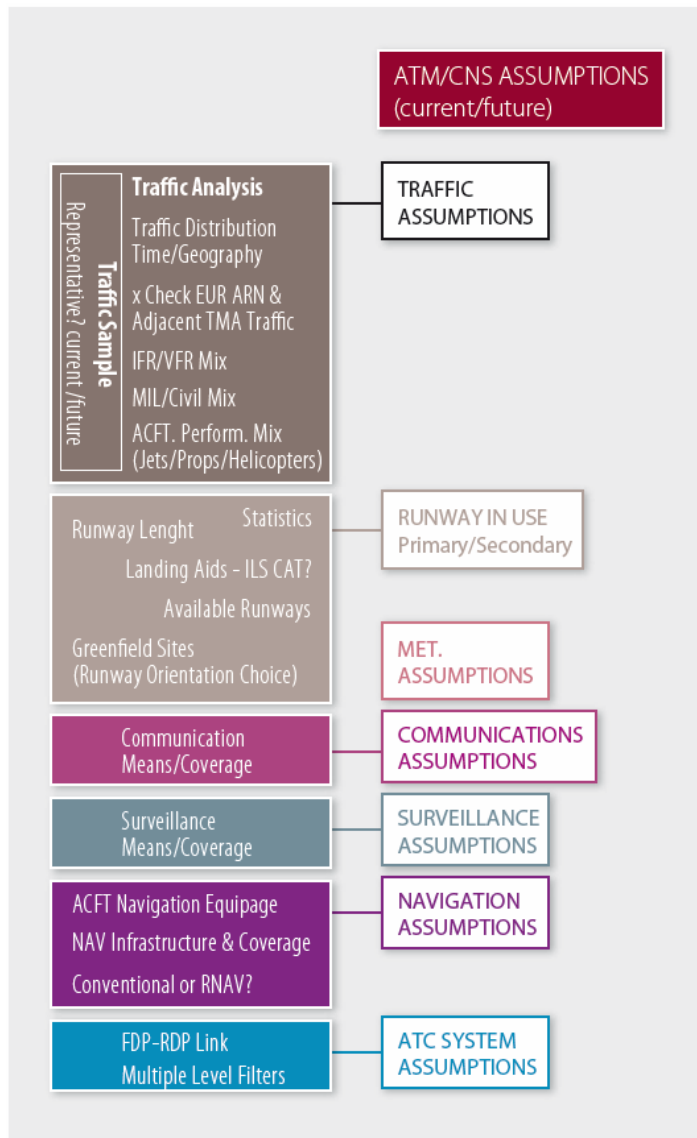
ATM/CNS ASSUMPTIONS
(current/future)

Traffic Sample
Representative? current /future

Traffic Analysis

Traffic Distribution Time/Geography

x Check EUR ARN & Adjacent TMA Traffic

IFR/VFR Mix

MIL/Civil Mix

ACFT. Perform. Mix (Jets/Props/Helicopters)

TRAFFIC ASSUMPTIONS

Runway Lenght

Statistics

Landing Aids - ILS CAT?

Available Runways

Greenfield Sites (Runway Orientation Choice)

RUNWAY IN USE
Primary/Secondary

MET. ASSUMPTIONS

Communication Means/Coverage

COMMUNICATIONS ASSUMPTIONS

Surveillance Means/Coverage

SURVEILLANCE ASSUMPTIONS

ACFT Navigation Equipage

NAV Infrastructure & Coverage

Conventional or RNAV?

NAVIGATION ASSUMPTIONS

FDP-RDP Link

Multiple Level Filters

ATC SYSTEM ASSUMPTIONS